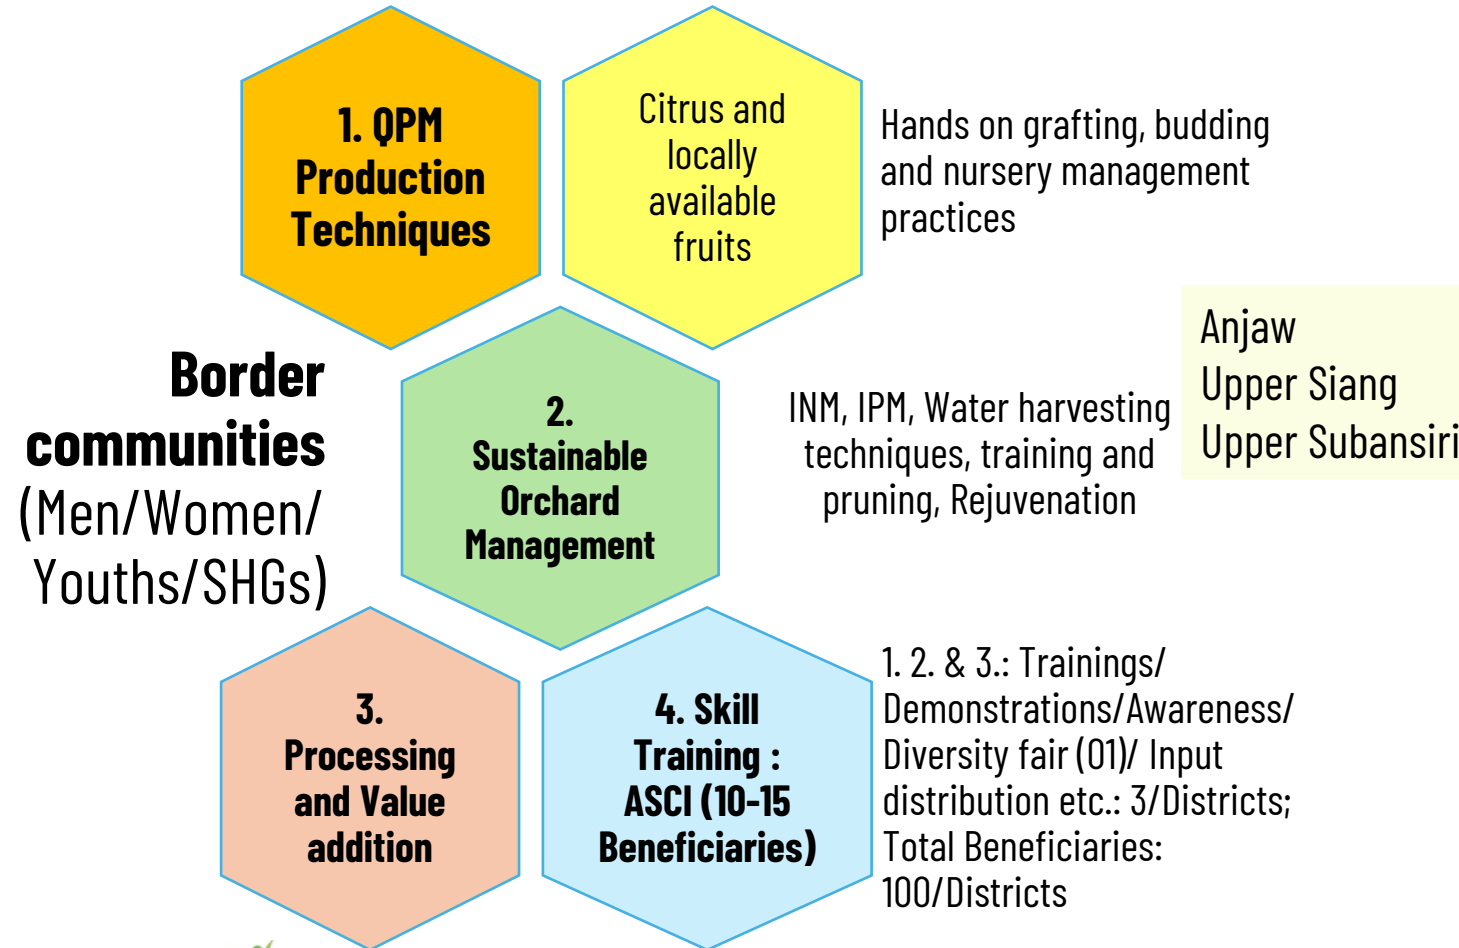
1. QPM Production Techniques

Citrus and locally available fruits

Hands on grafting, budding and nursery management practices

Anjaw
Upper Siang
Upper Subansiri

Border communities (Men/Women/ Youths/SHGs)

2. Sustainable Orchard Management

INM, IPM, Water harvesting techniques, training and pruning, Rejuvenation

3. Processing and Value addition

4. Skill Training : ASCI (10-15 Beneficiaries)

1. 2. & 3.: Trainings/ Demonstrations/Awareness/ Diversity fair (01)/ Input distribution etc.: 3/Districts; Total Beneficiaries: 100/Districts